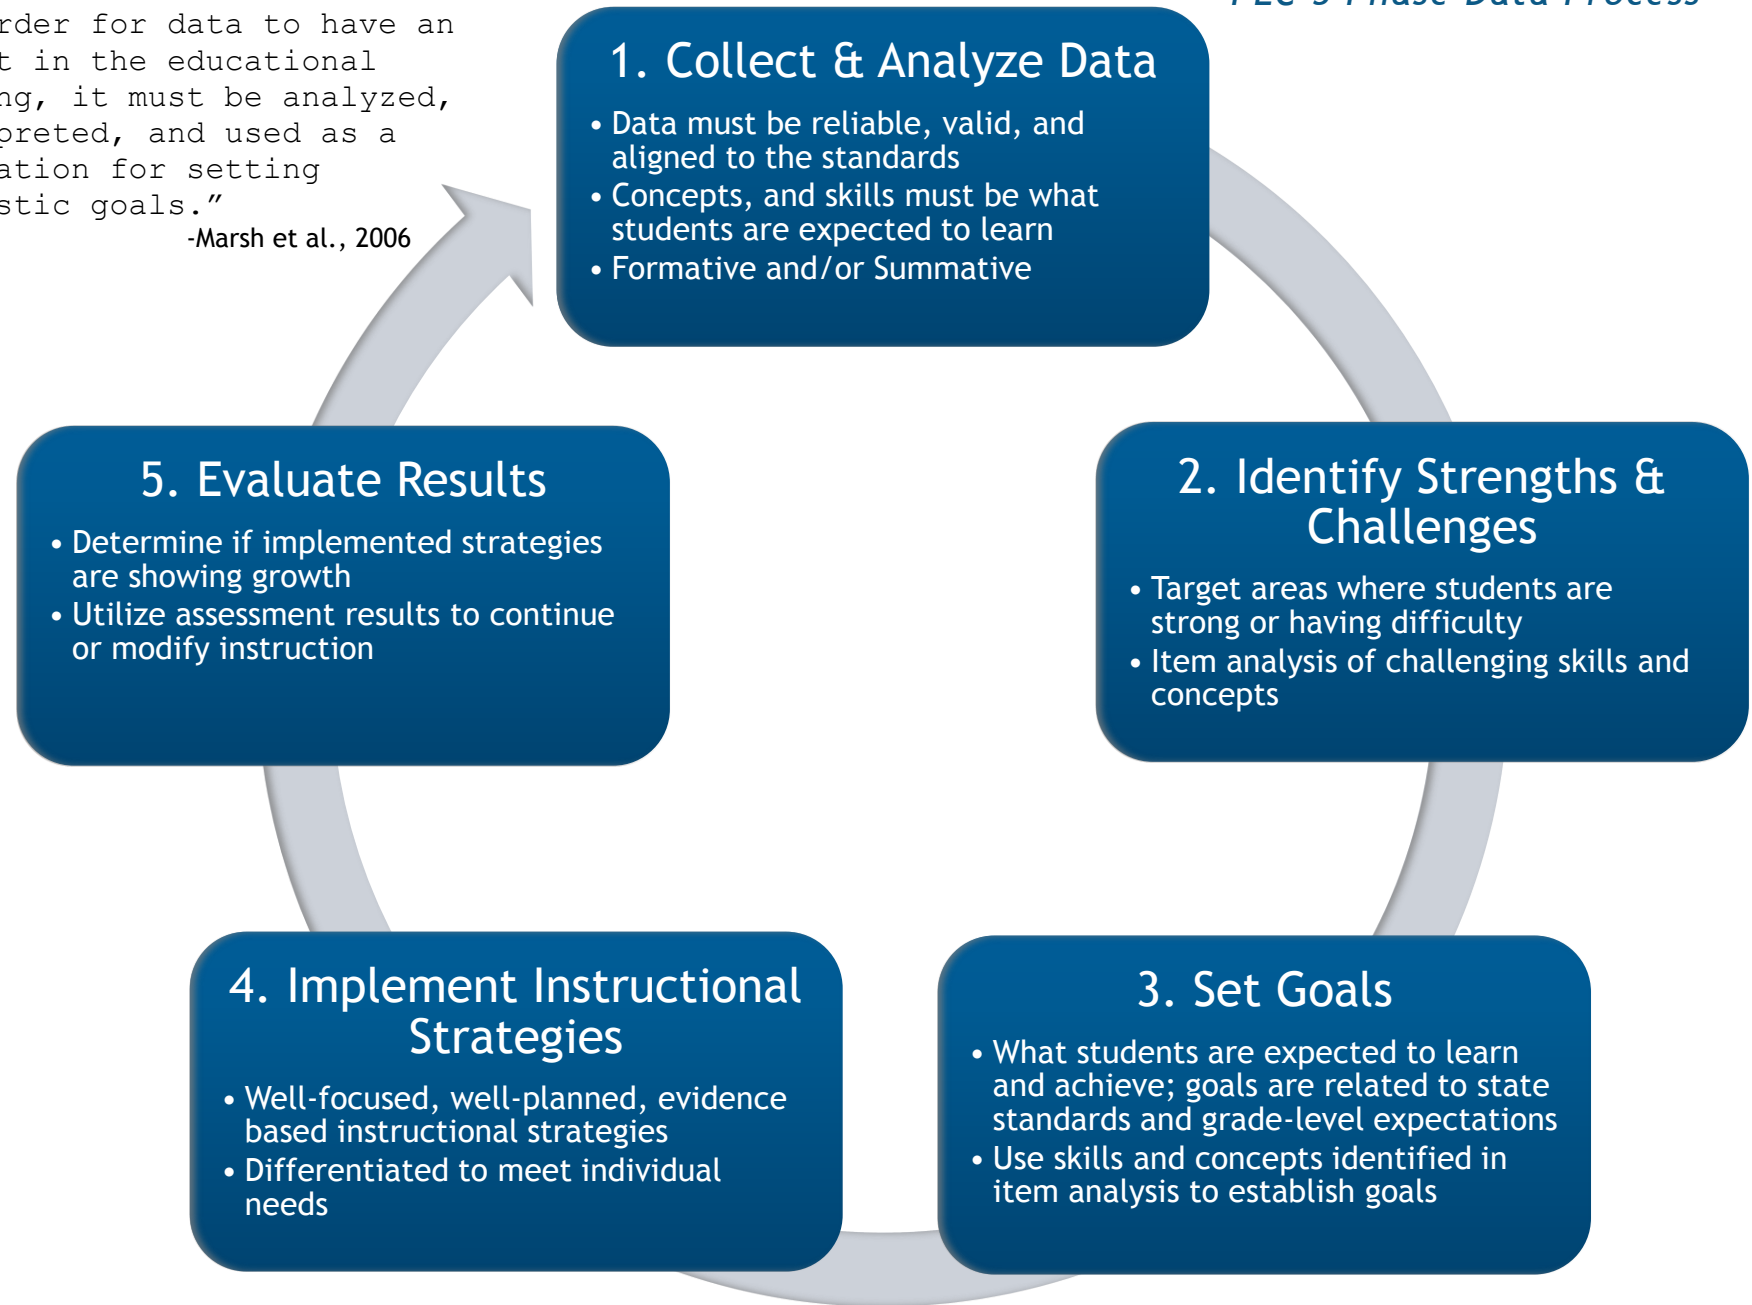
rder for data to have an t in the educational ng, it must be analyzed, preted, and used as a ation for setting stic goals."
-Marsh et al., 2006

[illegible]

1. Collect & Analyze Data
• Data must be reliable, valid, and aligned to the standards
• Concepts, and skills must be what students are expected to learn
• Formative and/or Summative

2. Identify Strengths & Challenges
• Target areas where students are strong or having difficulty
• Item analysis of challenging skills and concepts

3. Set Goals
• What students are expected to learn and achieve; goals are related to state standards and grade-level expectations
• Use skills and concepts identified in item analysis to establish goals

4. Implement Instructional Strategies
• Well-focused, well-planned, evidence based instructional strategies
• Differentiated to meet individual needs

5. Evaluate Results
• Determine if implemented strategies are showing growth
• Utilize assessment results to continue or modify instruction